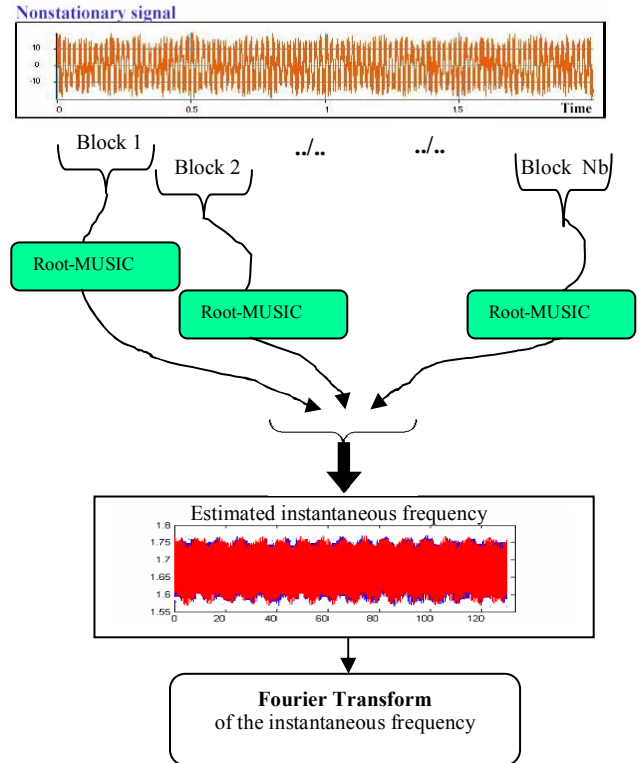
Nonstationary signal

10
0
-10
0
0.5
1
1.5
Time

Block 1
Block 2
../..
../..
Block Nb

Root-MUSIC
Root-MUSIC
Root-MUSIC

Estimated instantaneous frequency

1.8
1.75
1.7
1.65
1.6
1.55
0
20
40
60
80
100
120

**Fourier Transform**
of the instantaneous frequency